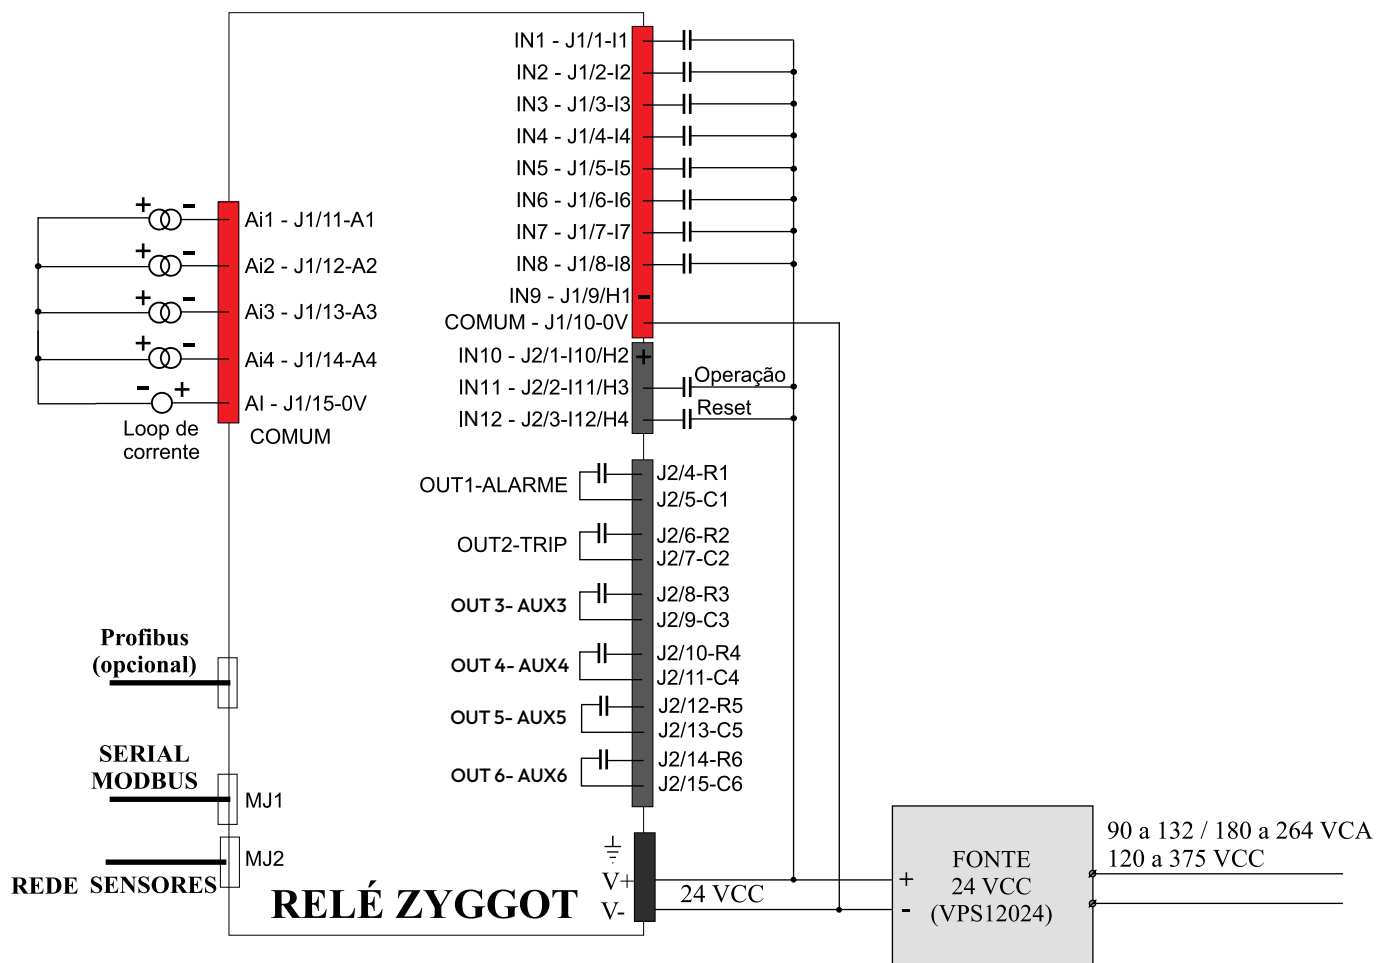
IN1 - J1/1-I1
IN2 - J1/2-I2
IN3 - J1/3-I3
IN4 - J1/4-I4
IN5 - J1/5-I5
IN6 - J1/6-I6
IN7 - J1/7-I7
IN8 - J1/8-I8
IN9 - J1/9/H1 -
COMUM - J1/10-0V
IN10 - J2/1-I10/H2 +
IN11 - J2/2-I11/H3
IN12 - J2/3-I12/H4
Operação
Reset

+ - Ai1 - J1/11-A1
+ - Ai2 - J1/12-A2
+ - Ai3 - J1/13-A3
+ - Ai4 - J1/14-A4
- + AI - J1/15-0V
Loop de corrente
COMUM

OUT1-ALARME J2/4-R1
J2/5-C1
OUT2-TRIP J2/6-R2
J2/7-C2
OUT 3- AUX3 J2/8-R3
J2/9-C3
OUT 4- AUX4 J2/10-R4
J2/11-C4
OUT 5- AUX5 J2/12-R5
J2/13-C5
OUT 6- AUX6 J2/14-R6
J2/15-C6

Profibus (opcional)
SERIAL MODBUS
MJ1
MJ2
REDE SENSORES
RELÉ ZYGGOT
V+
V-
24 VCC

FONTE 24 VCC (VPS12024)
+
-
90 a 132 / 180 a 264 VCA
120 a 375 VCC